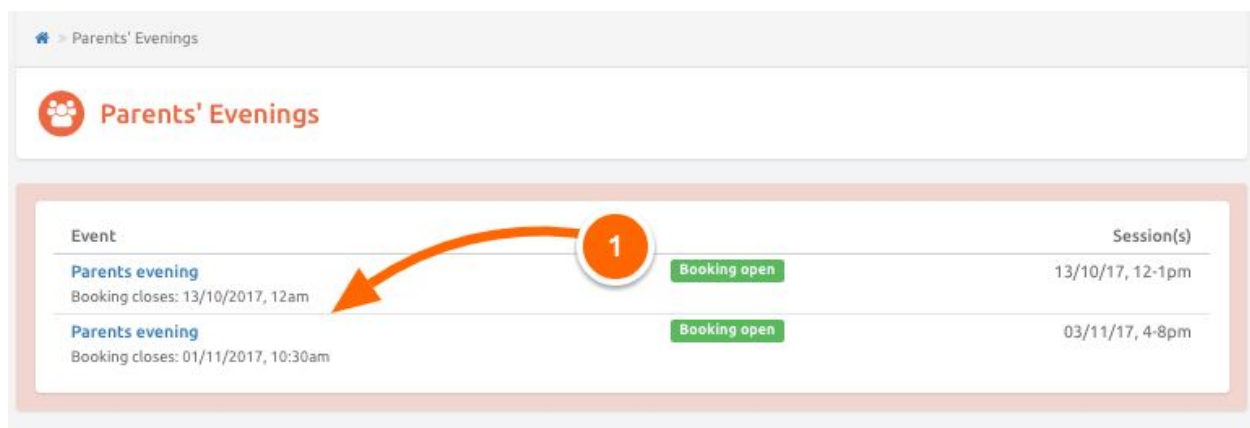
> Parents' Evenings

Parents' Evenings

| Event | | Session(s) |
|---|---|---|
| Parents evening<br>Booking closes: 13/10/2017, 12am | Booking open | 13/10/17, 12-1pm |
| Parents evening<br>Booking closes: 01/11/2017, 10:30am | Booking open | 03/11/17, 4-8pm |

1